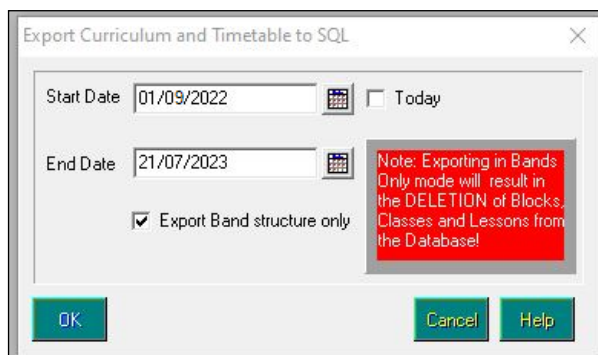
Export Curriculum and Timetable to SQL

Start Date 01/09/2022

Today

End Date 21/07/2023

Note: Exporting in Bands Only mode will result in the DELETION of Blocks, Classes and Lessons from the Database!

Export Band structure only

OK

Cancel

Help